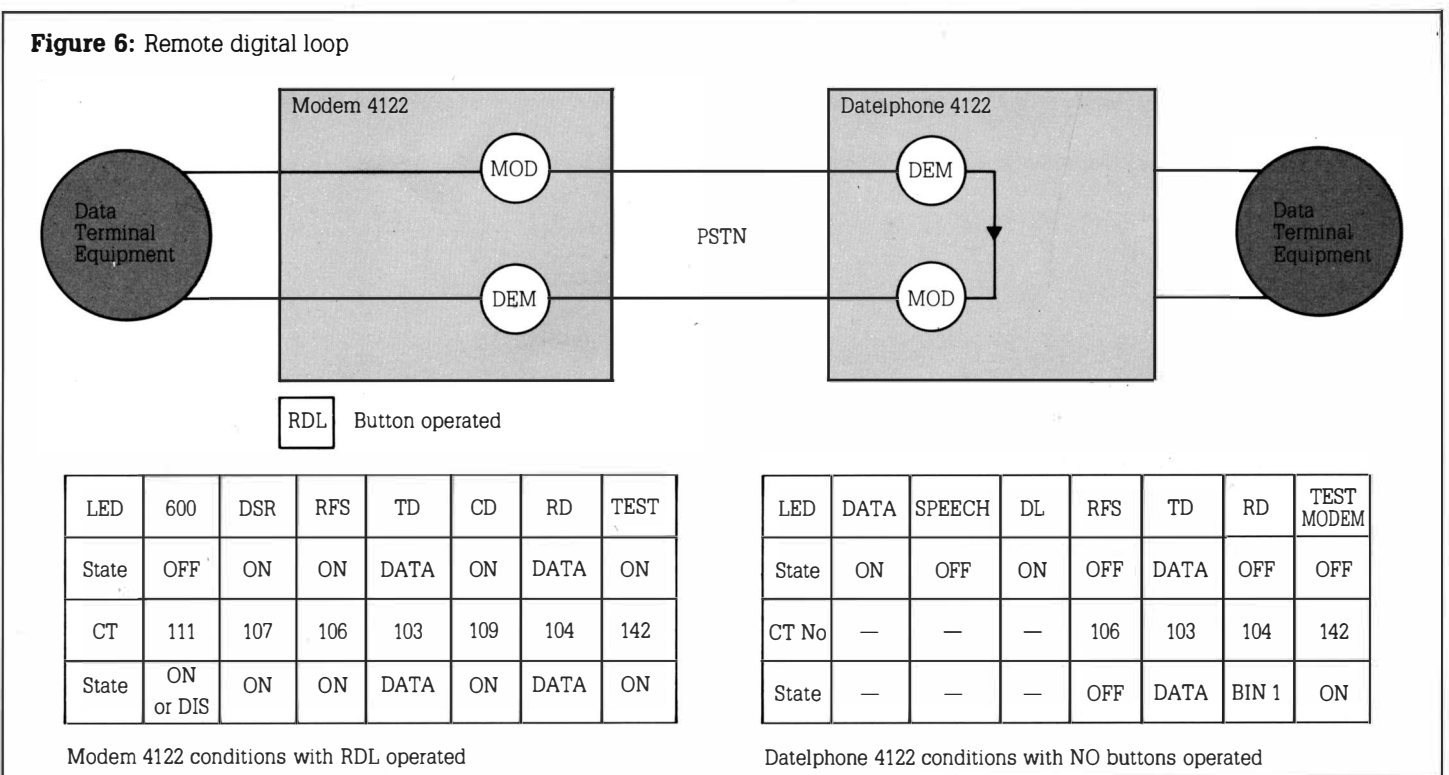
**Figure 6:** Remote digital loop

Modem 4122

Datelphone 4122

Data Terminal Equipment

MOD

DEM

PSTN

DEM

MOD

Data Terminal Equipment

RDL Button operated

| LED | 600 | DSR | RFS | TD | CD | RD | TEST |
|---|---|---|---|---|---|---|---|
| State | OFF | ON | ON | DATA | ON | DATA | ON |
| CT | 111 | 107 | 106 | 103 | 109 | 104 | 142 |
| State | ON or DIS | ON | ON | DATA | ON | DATA | ON |

Modem 4122 conditions with RDL operated

| LED | DATA | SPEECH | DL | RFS | TD | RD | TEST MODEM |
|---|---|---|---|---|---|---|---|
| State | ON | OFF | ON | OFF | DATA | OFF | OFF |
| CT No | — | — | — | 106 | 103 | 104 | 142 |
| State | — | — | — | OFF | DATA | BIN 1 | ON |

Datelphone 4122 conditions with NO buttons operated